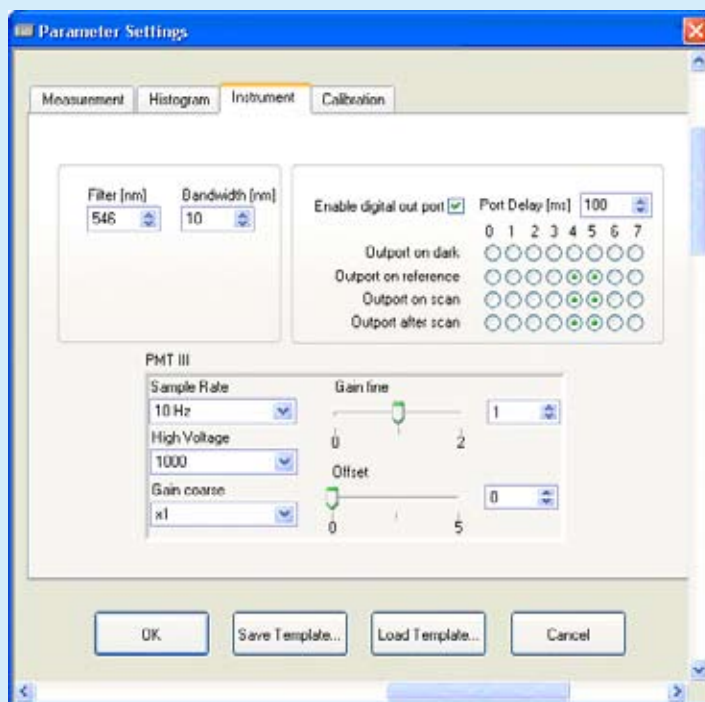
Parameter Settings

Measurement | Histogram | Instrument | Calibration

Filter [nm]
546

Bandwidth [nm]
10

Enable digital out port
Port Delay [ms] 100
0 1 2 3 4 5 6 7
Outport on dark
Outport on reference
Outport on scan
Outport after scan

PMT III
Sample Rate
10 Hz
High Voltage
1000
Gain coarse
x1

Gain fine
0 2
1

Offset
0 5
0

OK
Save Template...
Load Template...
Cancel